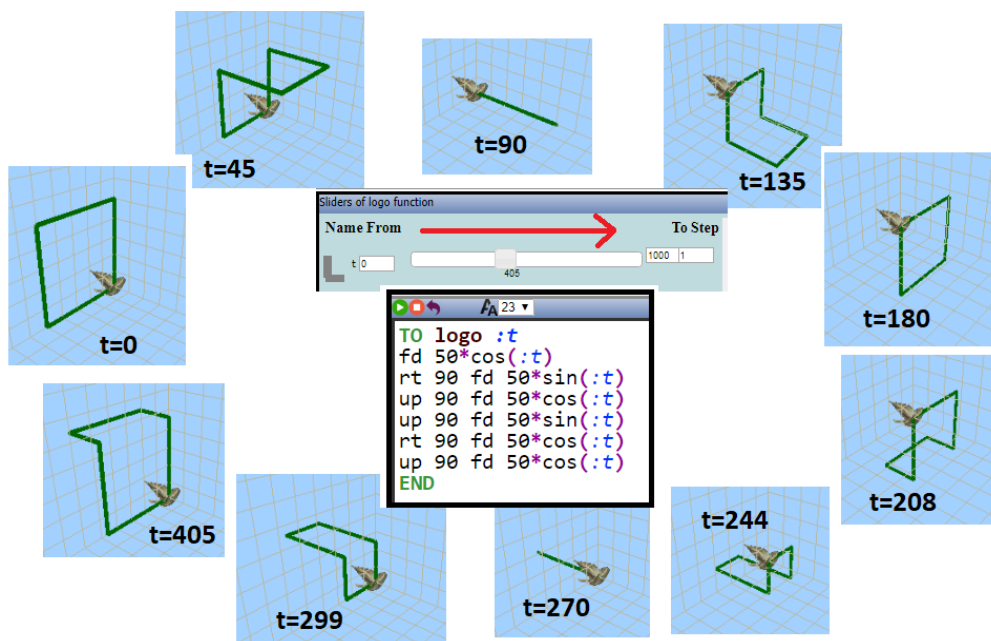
t=45

t=90

t=135

t=0

Sliders of logo function

Name From

To Step

t 0

405

1000 1

23 ▾

TO logo :t
fd 50*cos(:t)
rt 90 fd 50*sin(:t)
up 90 fd 50*cos(:t)
up 90 fd 50*sin(:t)
rt 90 fd 50*cos(:t)
up 90 fd 50*cos(:t)
END

t=180

t=405

t=208

t=244

t=299

t=270